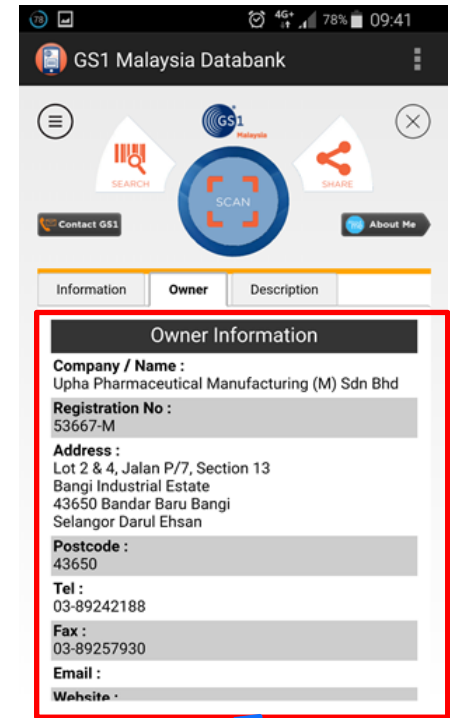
78 4G+ 78% 09:41

GS1 Malaysia Databank

GS1 Malaysia

SEARCH

SCAN

SHARE

Contact GS1

About Me

Information | Owner | Description

Owner Information

Company / Name :
Upha Pharmaceutical Manufacturing (M) Sdn Bhd

Registration No :
53667-M

Address :
Lot 2 & 4, Jalan P/7, Section 13
Bangi Industrial Estate
43650 Bandar Baru Bangi
Selangor Darul Ehsan

Postcode :
43650

Tel :
03-89242188

Fax :
03-89257930

Email :

Website :